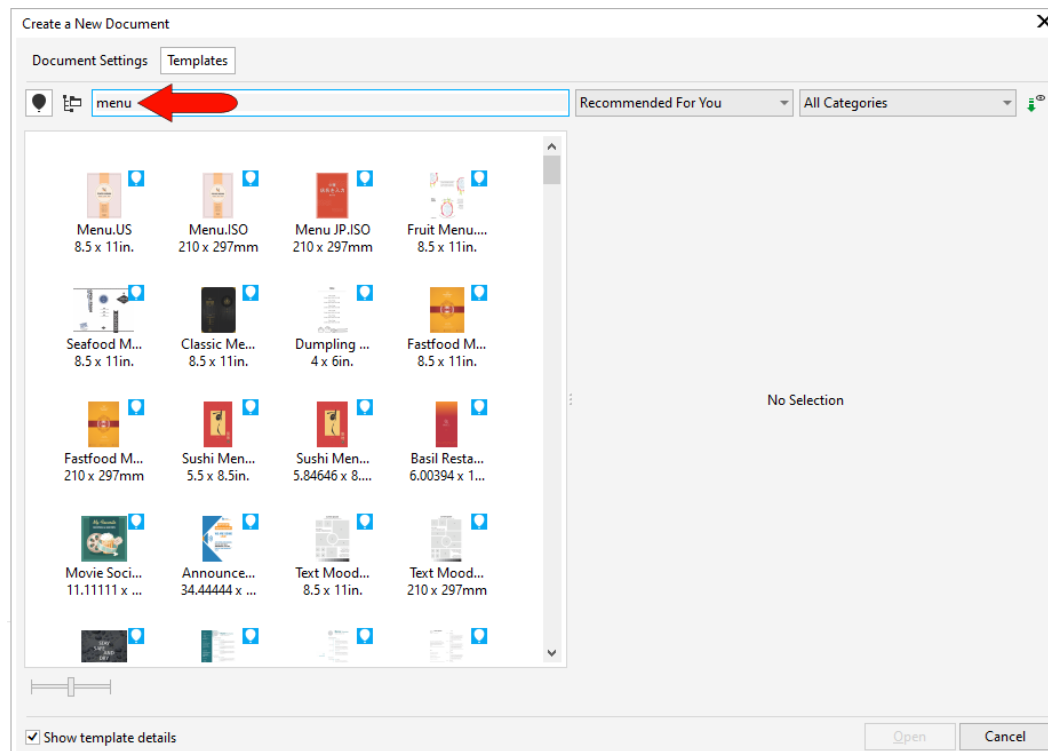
Create a New Document

Document Settings | Templates

menu

Recommended For You

All Categories

Menu.US
8.5 x 11in.

Menu.ISO
210 x 297mm

Menu JP.ISO
210 x 297mm

Fruit Menu....
8.5 x 11in.

Seafood M...
8.5 x 11in.

Classic Me...
8.5 x 11in.

Dumpling ...
4 x 6in.

Fastfood M...
8.5 x 11in.

Fastfood M...
210 x 297mm

Sushi Men...
5.5 x 8.5in.

Sushi Men...
5.84646 x 8....

Basil Resta...
6.00394 x 1...

Movie Soci...
11.11111 x ...

Announce...
34.44444 x ...

Text Mood...
8.5 x 11in.

Text Mood...
210 x 297mm

No Selection

Show template details

Open

Cancel